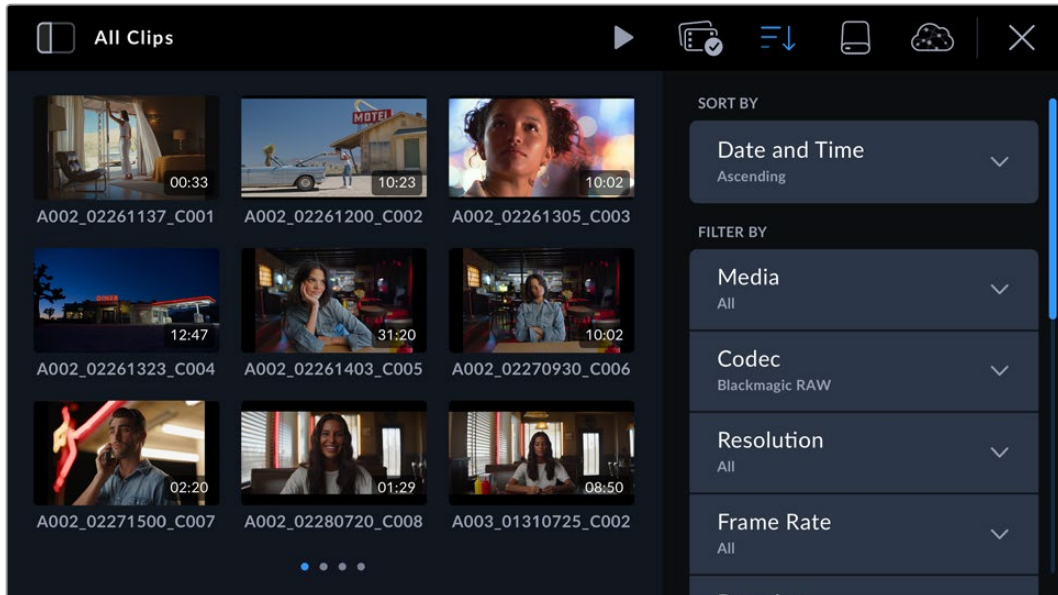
All Clips

MOTEL

00:33
A002_02261137_C001

10:23
A002_02261200_C002

10:02
A002_02261305_C003

12:47
A002_02261323_C004

31:20
A002_02261403_C005

10:02
A002_02270930_C006

02:20
A002_02271500_C007

01:29
A002_02280720_C008

08:50
A003_01310725_C002

SORT BY

Date and Time
Ascending

FILTER BY

Media
All

Codec
Blackmagic RAW

Resolution
All

Frame Rate
All